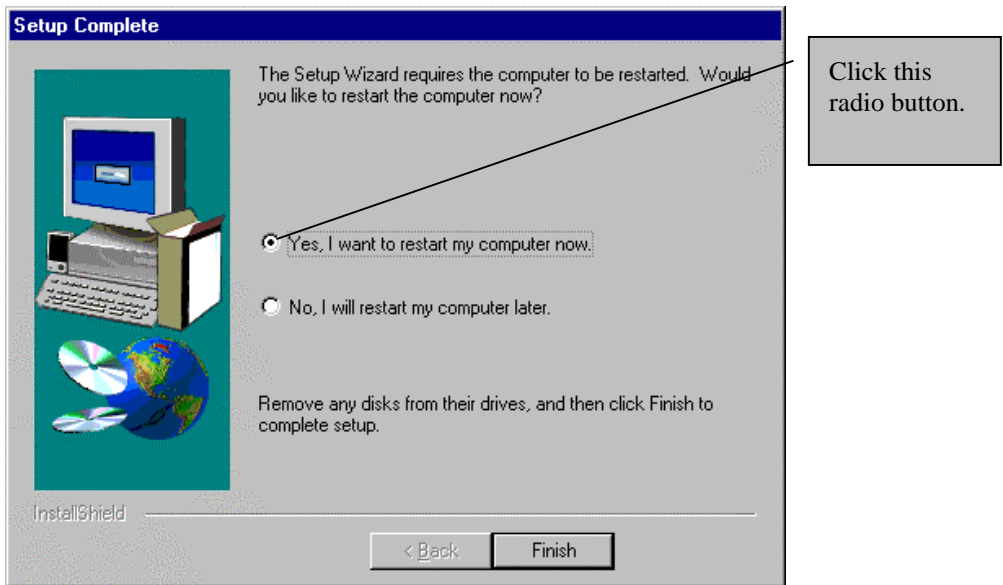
Setup Complete

The Setup Wizard requires the computer to be restarted. Would you like to restart the computer now?

Click this radio button.

Yes, I want to restart my computer now.

No, I will restart my computer later.

Remove any disks from their drives, and then click Finish to complete setup.

InstallShield

< Back

Finish